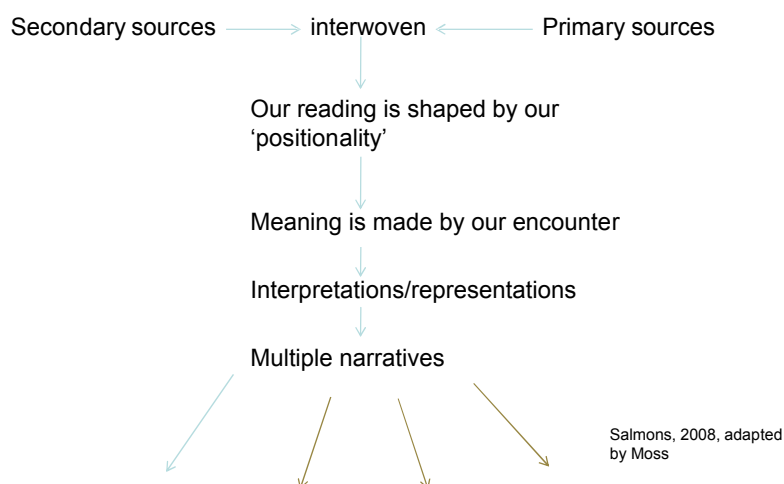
Secondary sources interwoven Primary sources

Our reading is shaped by our 'positionality'

Meaning is made by our encounter

Interpretations/representations

Multiple narratives

Salmons, 2008, adapted by Moss